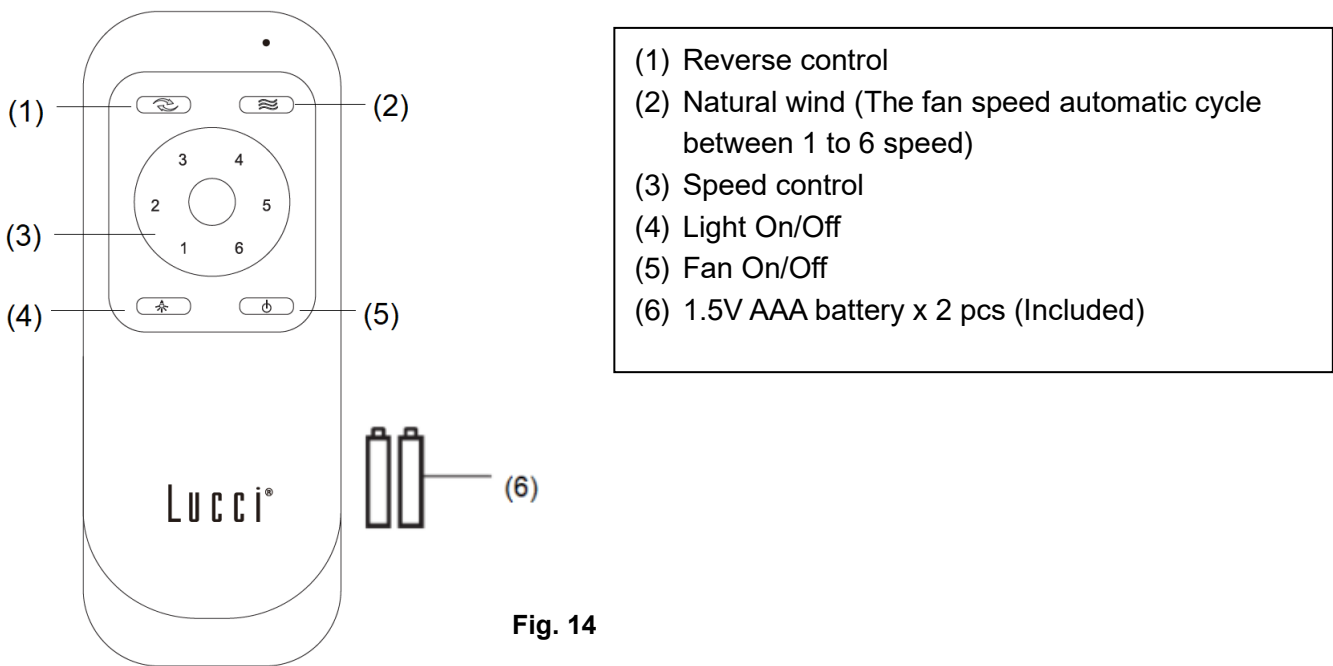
(1)
(2)
3
4
2
5
(3)
1
6
(4)
(5)
Lucci®
(6)

(1) Reverse control
(2) Natural wind (The fan speed automatic cycle between 1 to 6 speed)
(3) Speed control
(4) Light On/Off
(5) Fan On/Off
(6) 1.5V AAA battery x 2 pcs (Included)

Fig. 14